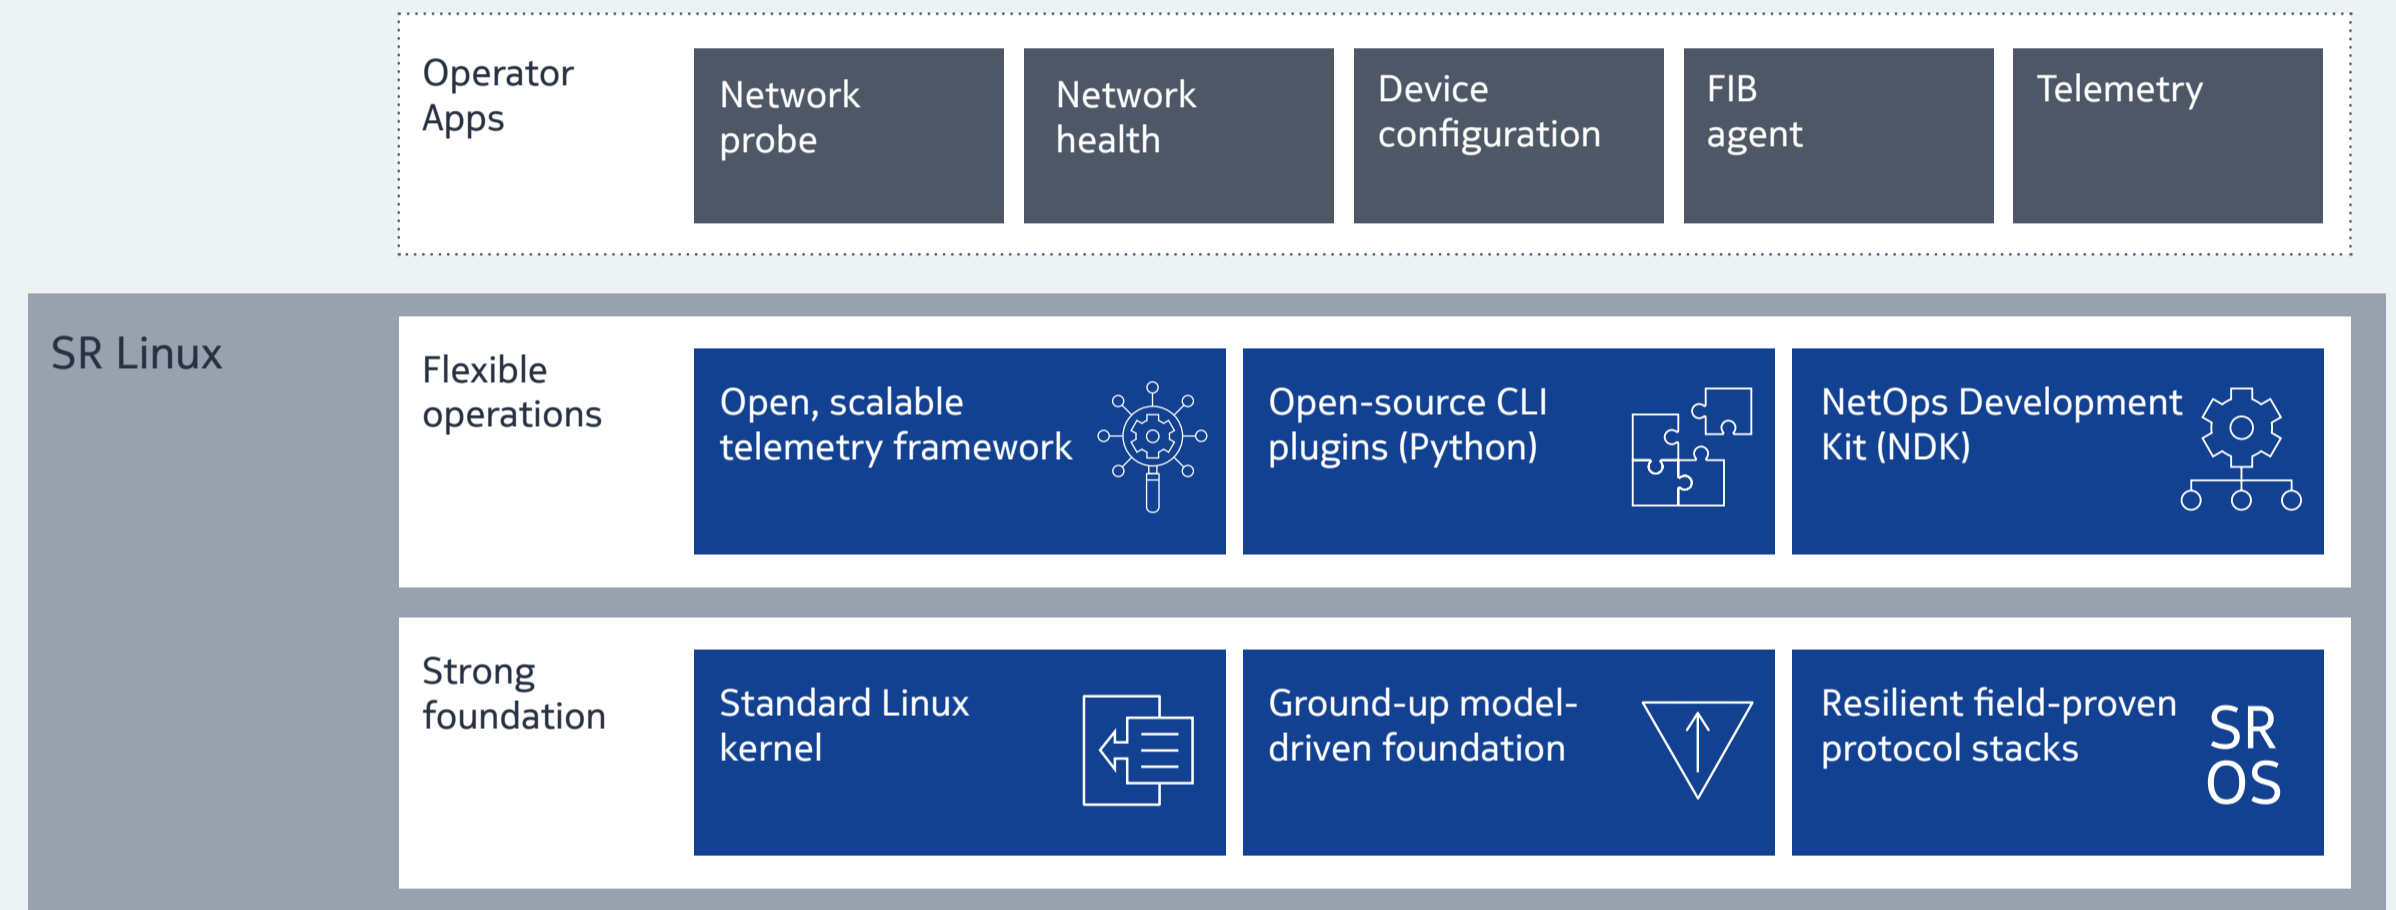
Operator Apps

Network probe

Network health

Device configuration

FIB agent

Telemetry

SR Linux

Flexible operations

Open, scalable telemetry framework

Open-source CLI plugins (Python)

NetOps Development Kit (NDK)

Strong foundation

Standard Linux kernel

Ground-up model-driven foundation

Resilient field-proven protocol stacks

SR OS